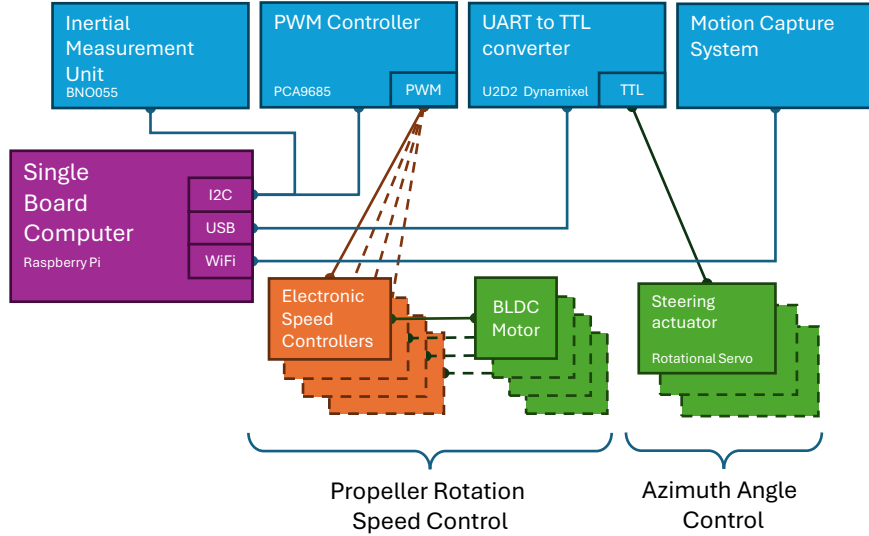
Inertial Measurement Unit
BNO055

PWM Controller
PCA9685
PWM

UART to TTL converter
U2D2 Dynamixel
TTL

Motion Capture System

Single Board Computer
Raspberry Pi
I2C
USB
WiFi

Electronic Speed Controllers

BLDC Motor

Steering actuator
Rotational Servo

Propeller Rotation Speed Control

Azimuth Angle Control